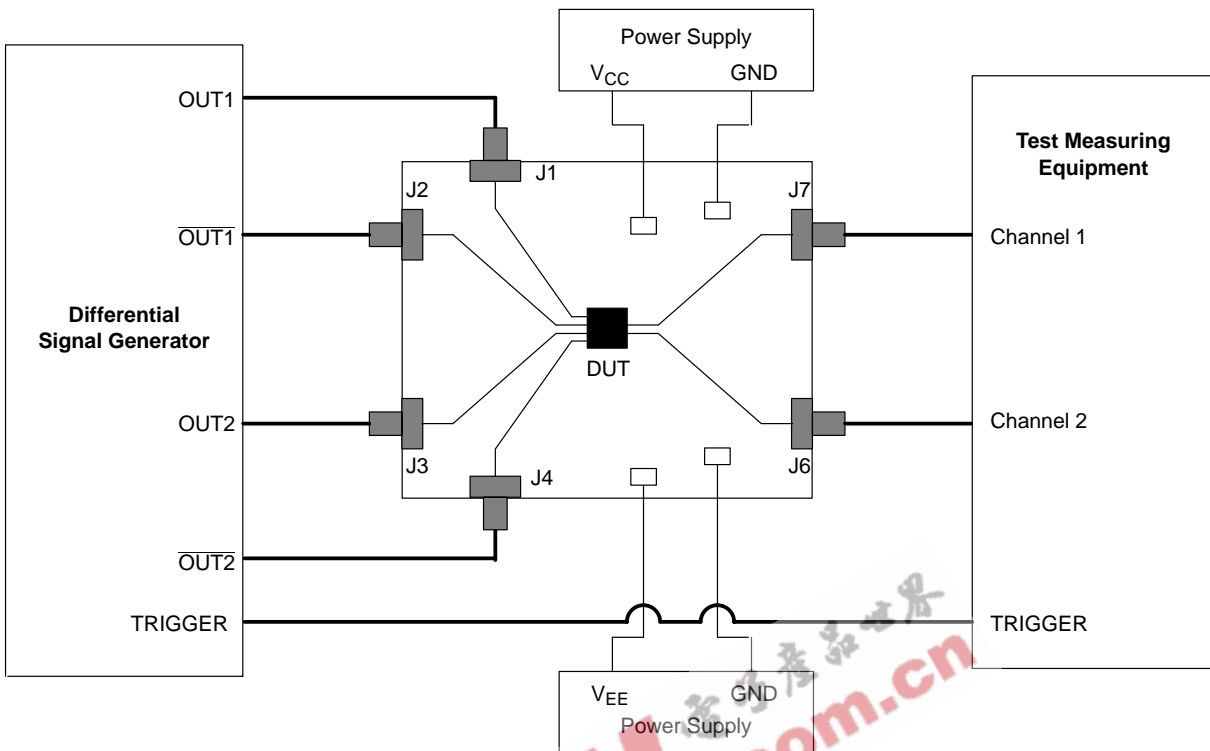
Power Supply
$V_{CC}$ GND

OUT1
J1
J2
$\overline{OUT1}$
Differential Signal Generator
OUT2
J3
J4
$\overline{OUT2}$
TRIGGER

DUT

Test Measuring Equipment
J7
Channel 1
Channel 2
J6
TRIGGER

$V_{EE}$ GND
Power Supply

电子产品世界
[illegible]om.cn